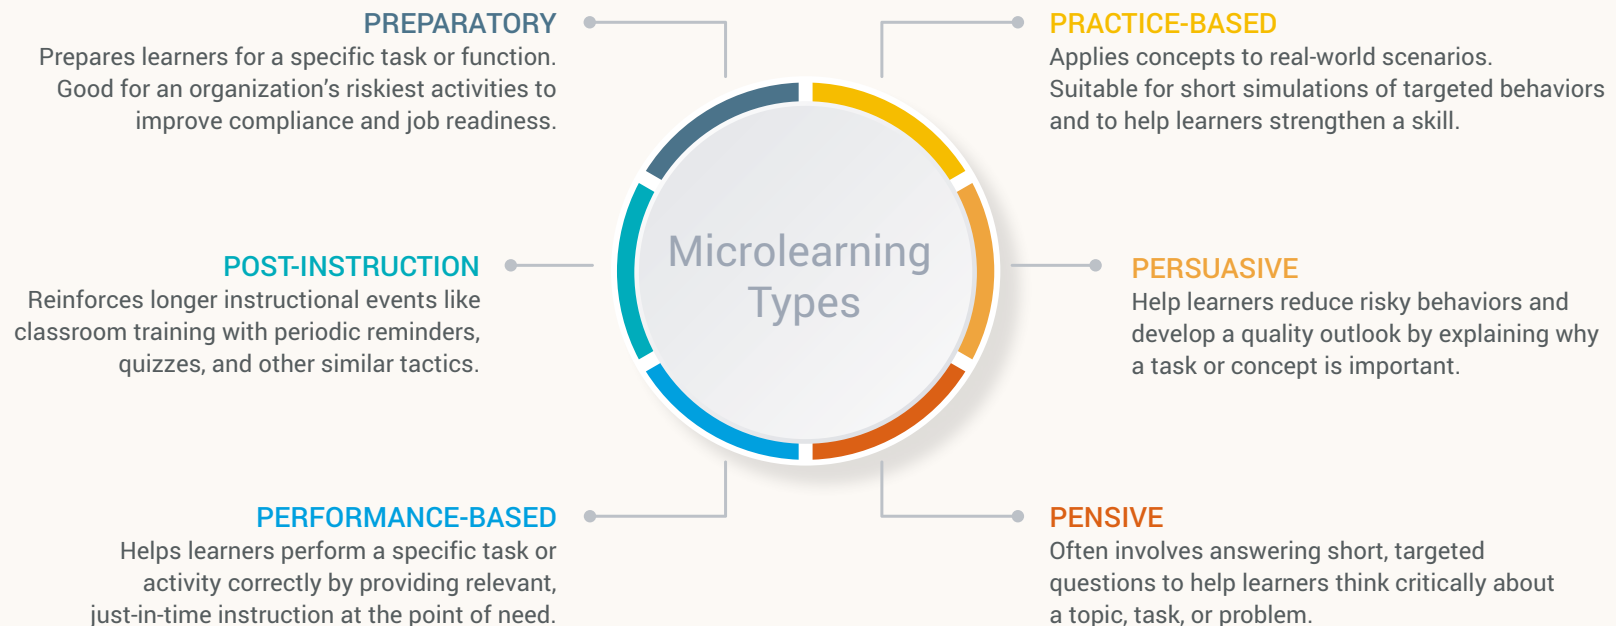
PREPARATORY
Prepares learners for a specific task or function. Good for an organization's riskiest activities to improve compliance and job readiness.

PRACTICE-BASED
Applies concepts to real-world scenarios. Suitable for short simulations of targeted behaviors and to help learners strengthen a skill.

Microlearning Types

POST-INSTRUCTION
Reinforces longer instructional events like classroom training with periodic reminders, quizzes, and other similar tactics.

PERSUASIVE
Help learners reduce risky behaviors and develop a quality outlook by explaining why a task or concept is important.

PERFORMANCE-BASED
Helps learners perform a specific task or activity correctly by providing relevant, just-in-time instruction at the point of need.

PENSIVE
Often involves answering short, targeted questions to help learners think critically about a topic, task, or problem.